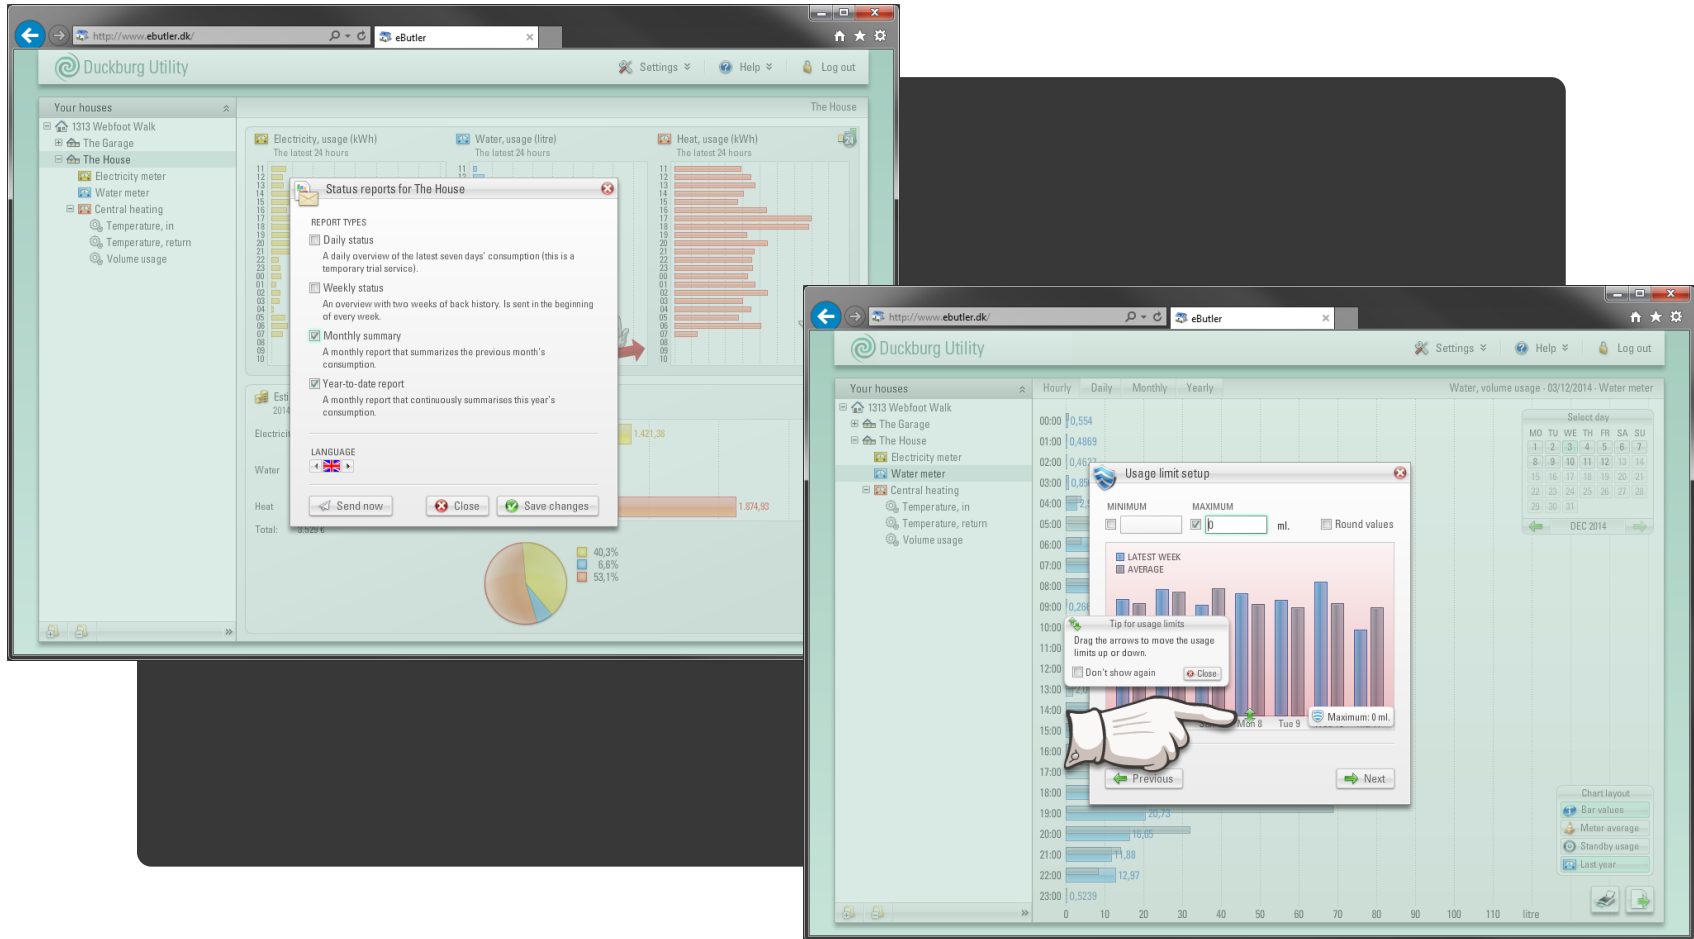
http://www.ebutler.dk/
eButler
Duckburg Utility
Settings
Help
Log out

Your houses
1313 Webfoot Walk
The Garage
The House
Electricity meter
Water meter
Central heating
Temperature, in
Temperature, return
Volume usage

The House
Electricity, usage (kWh)
The latest 24 hours
Water, usage (litre)
The latest 24 hours
Heat, usage (kWh)
The latest 24 hours

Status reports for The House
REPORT TYPES
Daily status
A daily overview of the latest seven days' consumption (this is a temporary trial service).
Weekly status
An overview with two weeks of back history. Is sent in the beginning of every week.
Monthly summary
A monthly report that summarizes the previous month's consumption.
Year-to-date report
A monthly report that continuously summarises this year's consumption.
LANGUAGE
Send now
Close
Save changes

Electricity
Water
Heat
Total:
1.421,38
1.874,93
40,3%
6,6%
53,1%

http://www.ebutler.dk/
eButler
Duckburg Utility
Settings
Help
Log out
Your houses
1313 Webfoot Walk
The Garage
The House
Electricity meter
Water meter
Central heating
Temperature, in
Temperature, return
Volume usage
Hourly
Daily
Monthly
Yearly
Water, volume usage - 03/12/2014 - Water meter
00:00 0,554
01:00 0,4869
02:00
03:00
04:00
05:00
06:00
07:00
08:00
09:00
10:00
11:00
12:00
13:00
14:00
15:00
16:00
17:00
18:00
19:00 20,73
20:00 16,65
21:00 11,88
22:00 12,97
23:00 0,5239
0 10 20 30 40 50 60 70 80 90 100 110 litre

Select day
MO TU WE TH FR SA SU
1 2 3 4 5 6 7
8 9 10 11 12 13 14
15 16 17 18 19 20 21
22 23 24 25 26 27 28
29 30 31
DEC 2014

Usage limit setup
MINIMUM
MAXIMUM
0
ml.
Round values
LATEST WEEK
AVERAGE
Tip for usage limits
Drag the arrows to move the usage limits up or down.
Don't show again
Close
Mon 8
Tue 9
Maximum: 0 ml.
Previous
Next

Chart layout
Bar values
Meter average
Standby usage
Last year